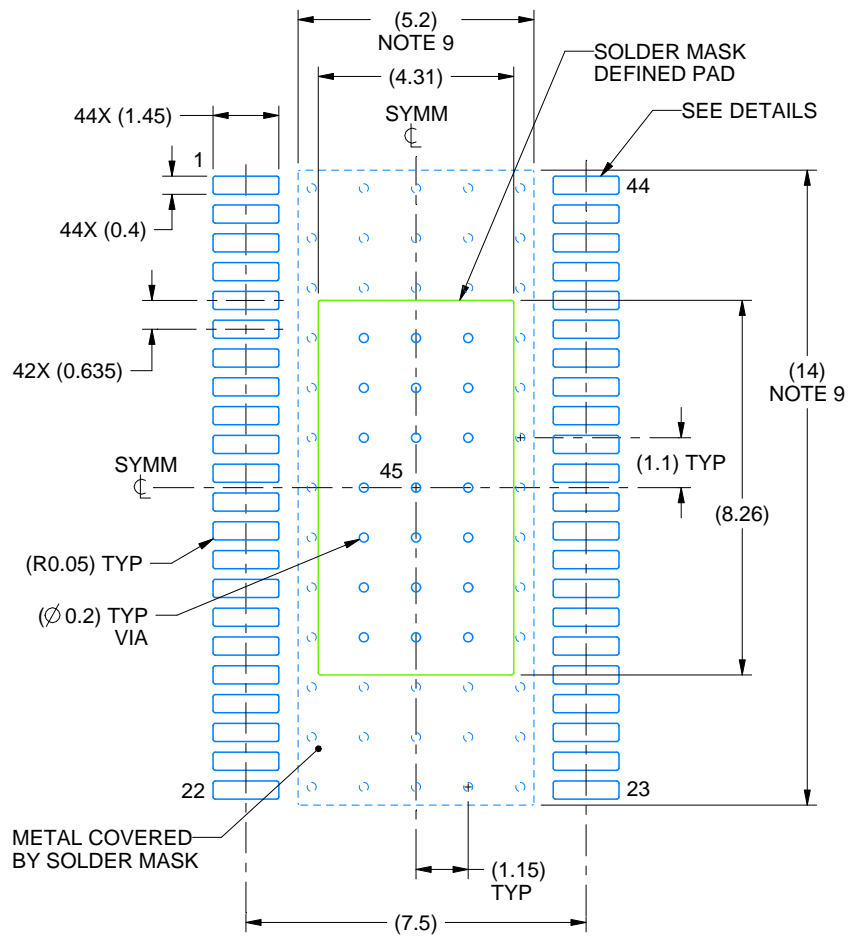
(5.2)
NOTE 9

(4.31)

SOLDER MASK
DEFINED PAD

44X (1.45)

SYMM
℄

SEE DETAILS

1

44

44X (0.4)

42X (0.635)

(14)
NOTE 9

SYMM
℄

45

(1.1) TYP

(8.26)

(R0.05) TYP

($\varnothing$0.2) TYP
VIA

22

23

METAL COVERED
BY SOLDER MASK

(1.15)
TYP

(7.5)